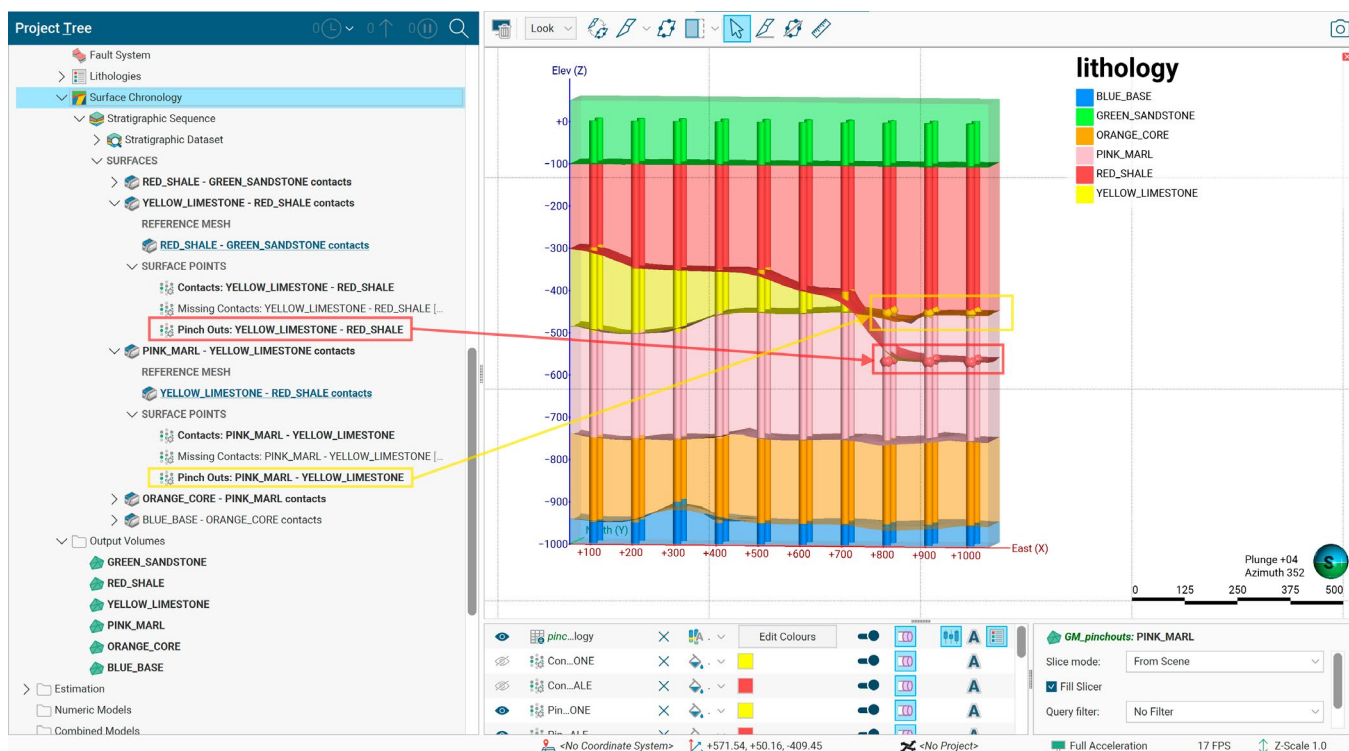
Project Tree

Fault System
Lithologies
Surface Chronology
Stratigraphic Sequence
Stratigraphic Dataset
SURFACES
RED_SHALE - GREEN_SANDSTONE contacts
YELLOW_LIMESTONE - RED_SHALE contacts
REFERENCE MESH
RED_SHALE - GREEN_SANDSTONE contacts
SURFACE POINTS
Contacts: YELLOW_LIMESTONE - RED_SHALE
Missing Contacts: YELLOW_LIMESTONE - RED_SHALE [...
Pinch Outs: YELLOW_LIMESTONE - RED_SHALE
PINK_MARL - YELLOW_LIMESTONE contacts
REFERENCE MESH
YELLOW_LIMESTONE - RED_SHALE contacts
SURFACE POINTS
Contacts: PINK_MARL - YELLOW_LIMESTONE
Missing Contacts: PINK_MARL - YELLOW_LIMESTONE [...
Pinch Outs: PINK_MARL - YELLOW_LIMESTONE
ORANGE_CORE - PINK_MARL contacts
BLUE_BASE - ORANGE_CORE contacts
Output Volumes
GREEN_SANDSTONE
RED_SHALE
YELLOW_LIMESTONE
PINK_MARL
ORANGE_CORE
BLUE_BASE
Estimation
Numeric Models
Combined Models

Look

Elev (Z)
+0
-100
-200
-300
-400
-500
-600
-700
-800
-900
-1000
North (Y)
+100 +200 +300 +400 +500 +600 +700 +800 +900 +1000
East (X)

lithology
BLUE_BASE
GREEN_SANDSTONE
ORANGE_CORE
PINK_MARL
RED_SHALE
YELLOW_LIMESTONE

Plunge +04
Azimuth 352
0 125 250 375 500

pinc...logy
Edit Colours
Con...ONE
Con...ALE
Pin...ONE
Pin...ALE

GM_pinchouts: PINK_MARL
Slice mode: From Scene
Fill Slicer
Query filter: No Filter

<No Coordinate System> +571.54, +50.16, -409.45 <No Project> Full Acceleration 17 FPS Z-Scale 1.0